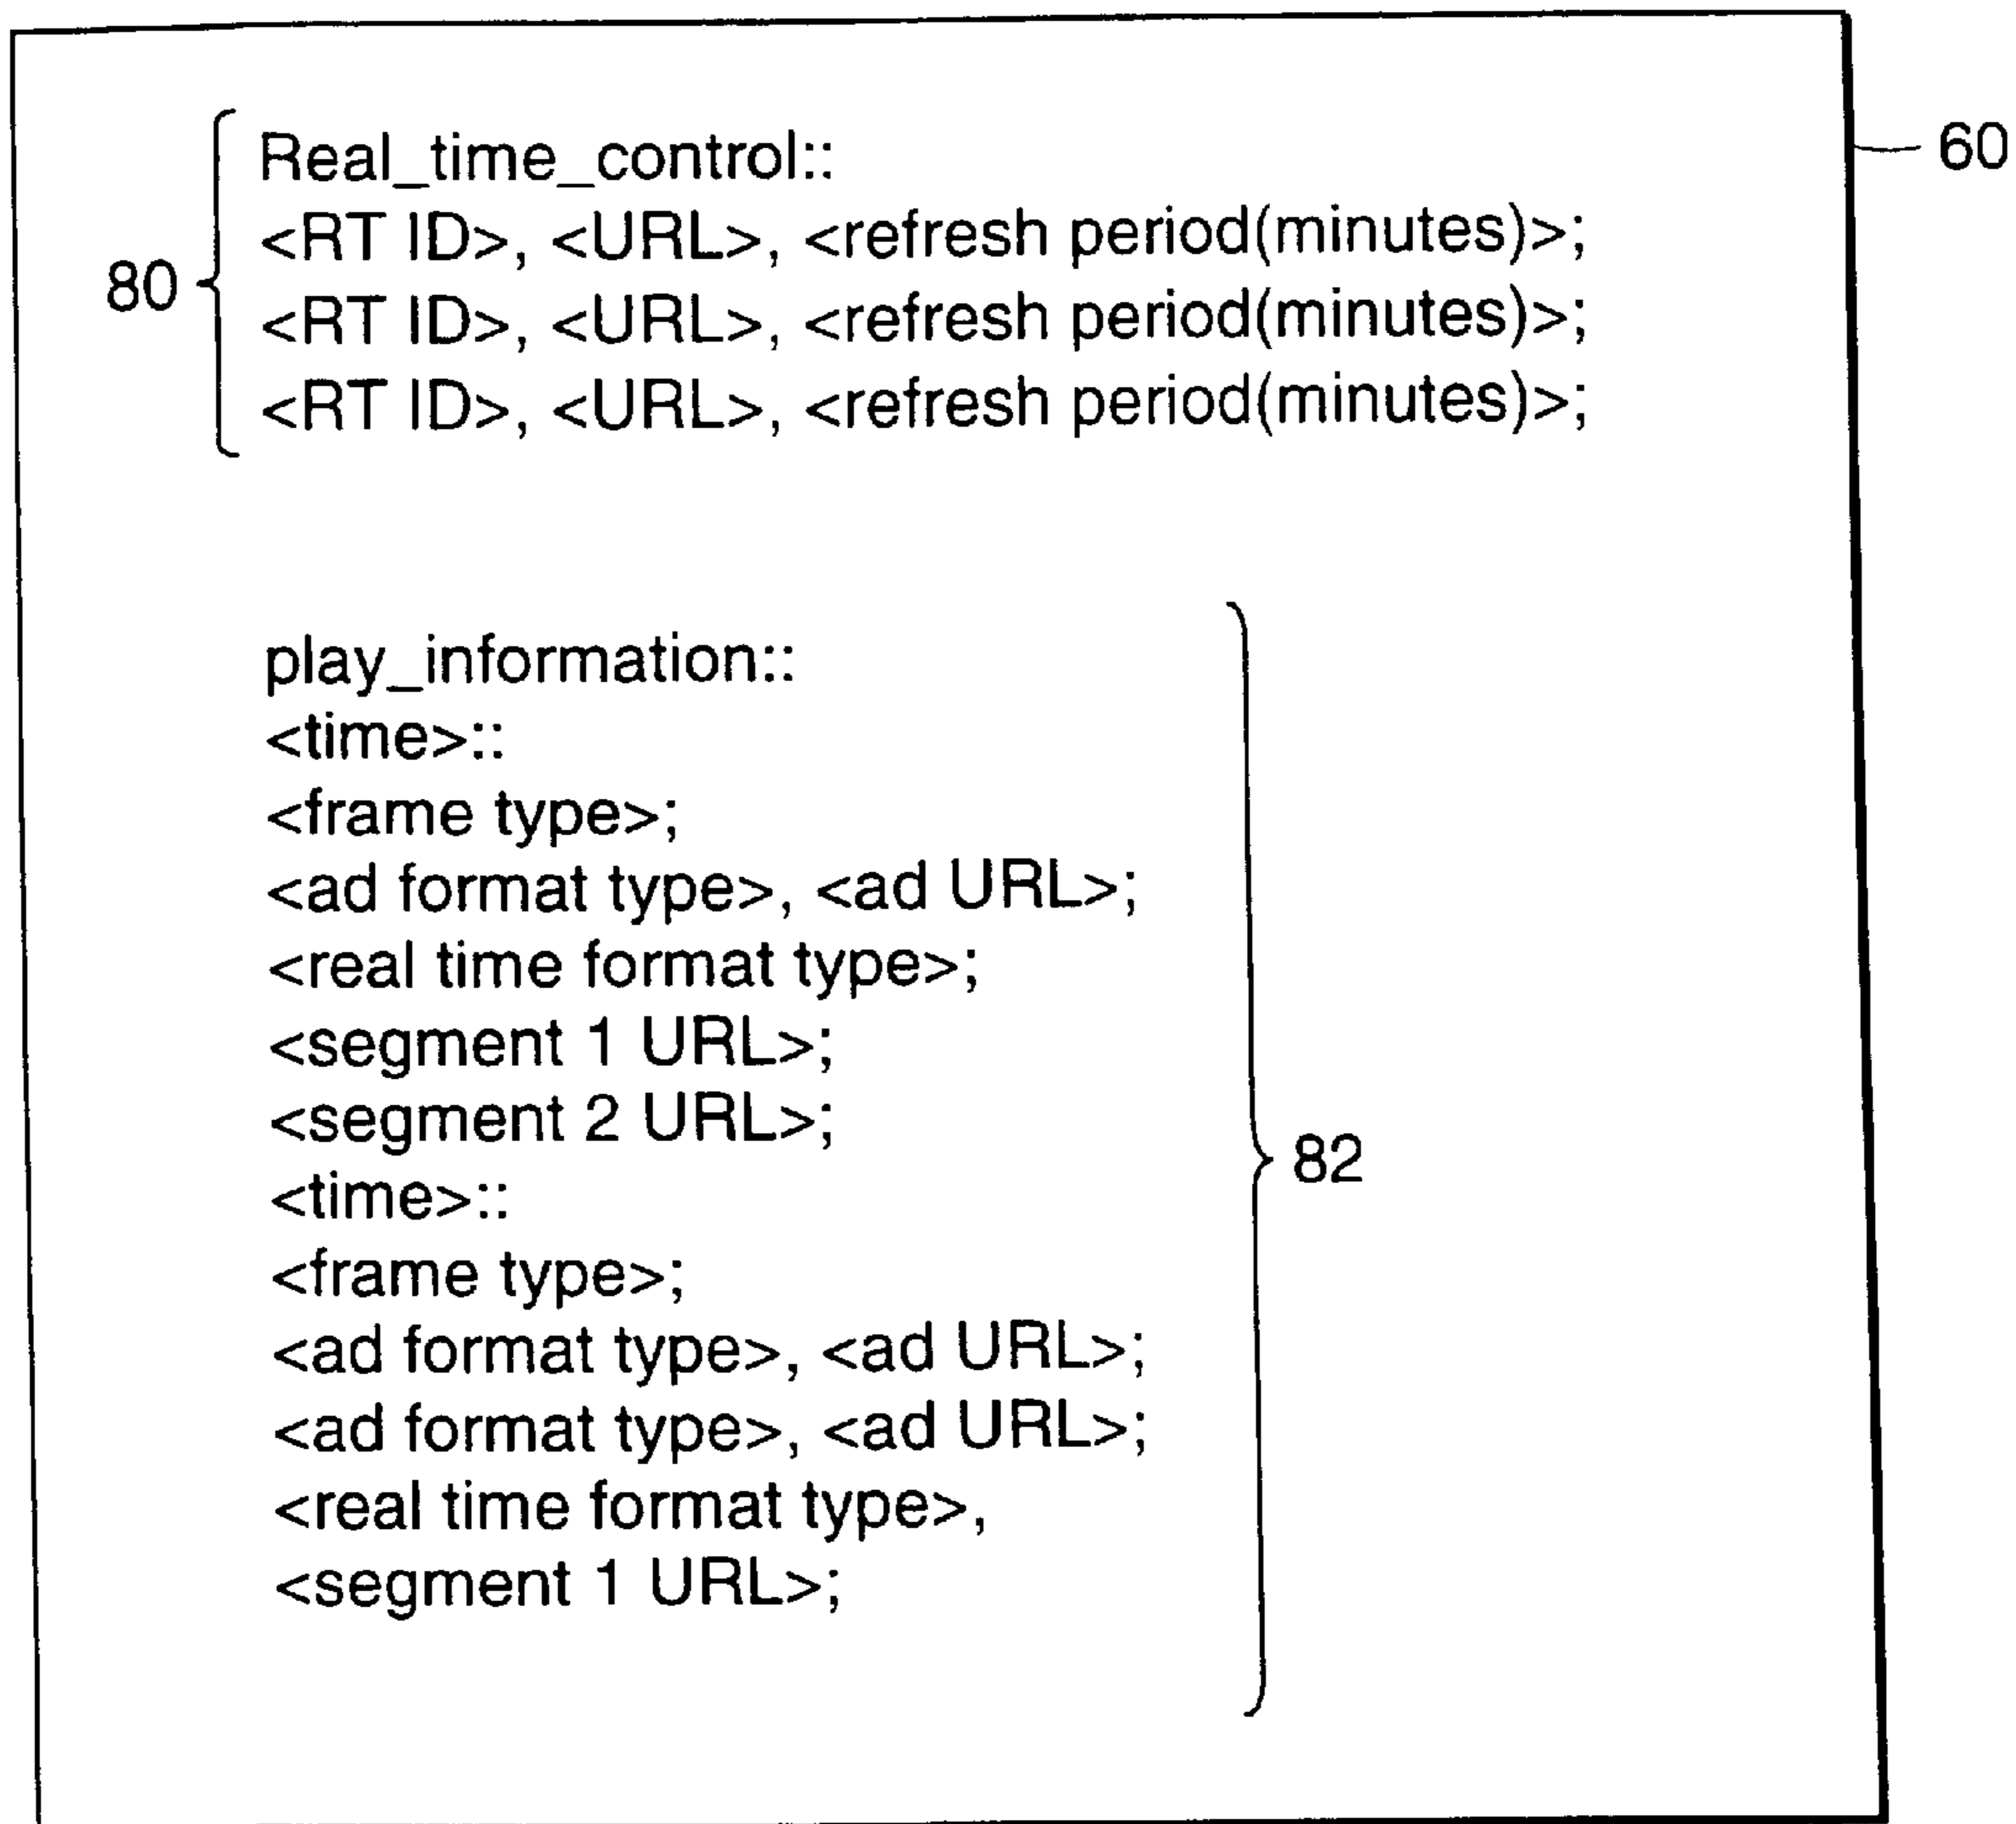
60

80 Real_time_control::
<RT ID>, <URL>, <refresh period(minutes)>;
<RT ID>, <URL>, <refresh period(minutes)>;
<RT ID>, <URL>, <refresh period(minutes)>;

play_information::
<time>::
<frame type>;
<ad format type>, <ad URL>;
<real time format type>;
<segment 1 URL>;
<segment 2 URL>;
<time>::
<frame type>;
<ad format type>, <ad URL>;
<ad format type>, <ad URL>;
<real time format type>,
<segment 1 URL>;

82